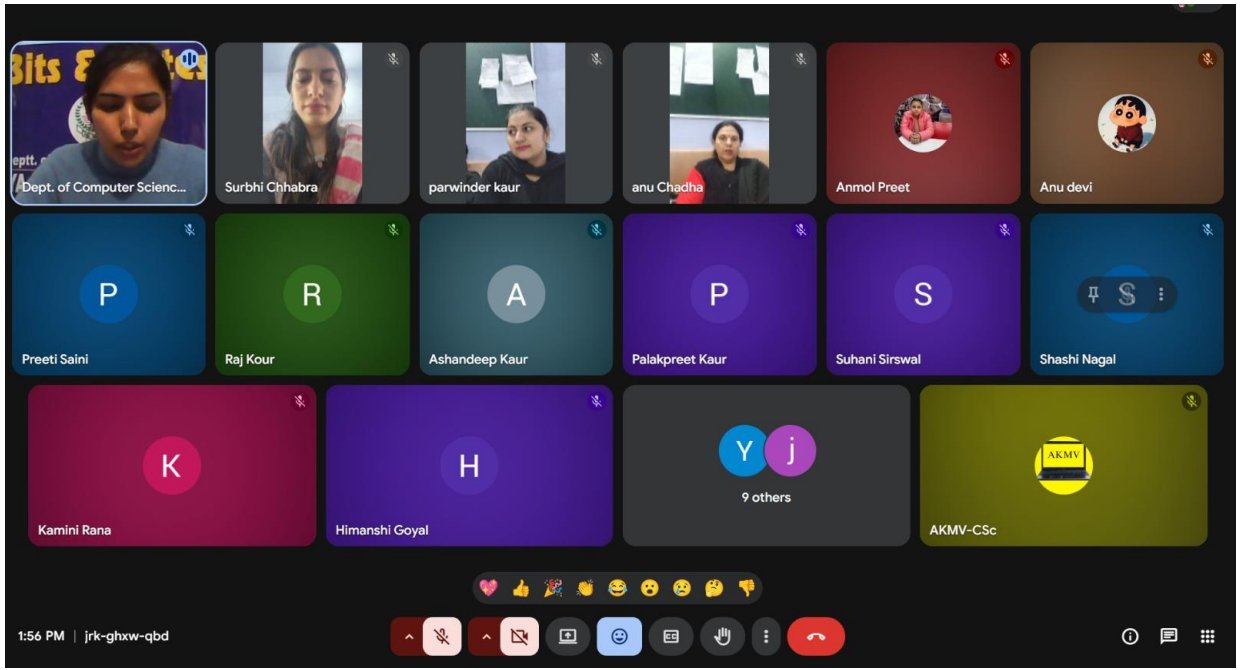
Bits & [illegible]

eptt.

Dept. of Computer Scienc...

Surbhi Chhabra

parwinder kaur

anu Chadha

Anmol Preet

Anu devi

P
Preeti Saini

R
Raj Kour

A
Ashandeep Kaur

P
Palakpreet Kaur

S
Suhani Sirswal

S
Shashi Nagal

K
Kamini Rana

H
Himanshi Goyal

Y j
9 others

AKMV
AKMV-CSc

1:56 PM | jrk-ghxw-qbd